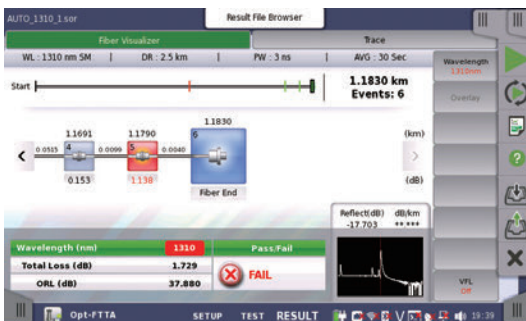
AUTO_1310_1.sor

Result File Browser

Fiber Visualizer

Trace

WL : 1310 nm SM | DR : 2.5 km | PW : 3 ns | AVG : 30 Sec

Wavelength
1310 nm

Overlay

Start

1.1830 km
Events: 6

1.1830

1.1691

1.1790

(km)

0.0515

4

0.0099

5

0.0040

6

0.153

1.130

Fiber End

(dB)

Reflect(dB)
-17.703

dB/km
**.***

Wavelength (nm)

1310

Pass/Fail

Total Loss (dB)

1.729

ORL (dB)

37.880

FAIL

VFL
Off

Opt-FTTA

SETUP

TEST

RESULT

19:39